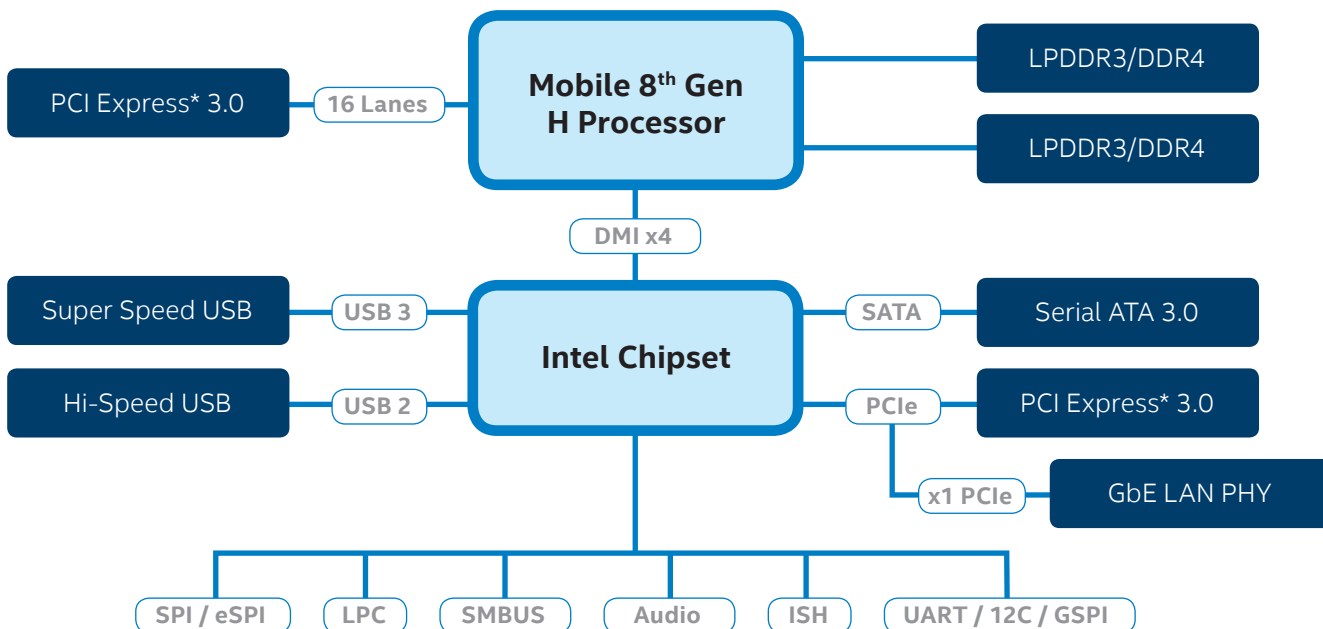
Mobile 8$^{th}$ Gen H Processor

PCI Express* 3.0

16 Lanes

LPDDR3/DDR4

LPDDR3/DDR4

DMI x4

Super Speed USB

USB 3

Intel Chipset

SATA

Serial ATA 3.0

Hi-Speed USB

USB 2

PCIe

PCI Express* 3.0

x1 PCIe

GbE LAN PHY

SPI / eSPI

LPC

SMBUS

Audio

ISH

UART / 12C / GSPI